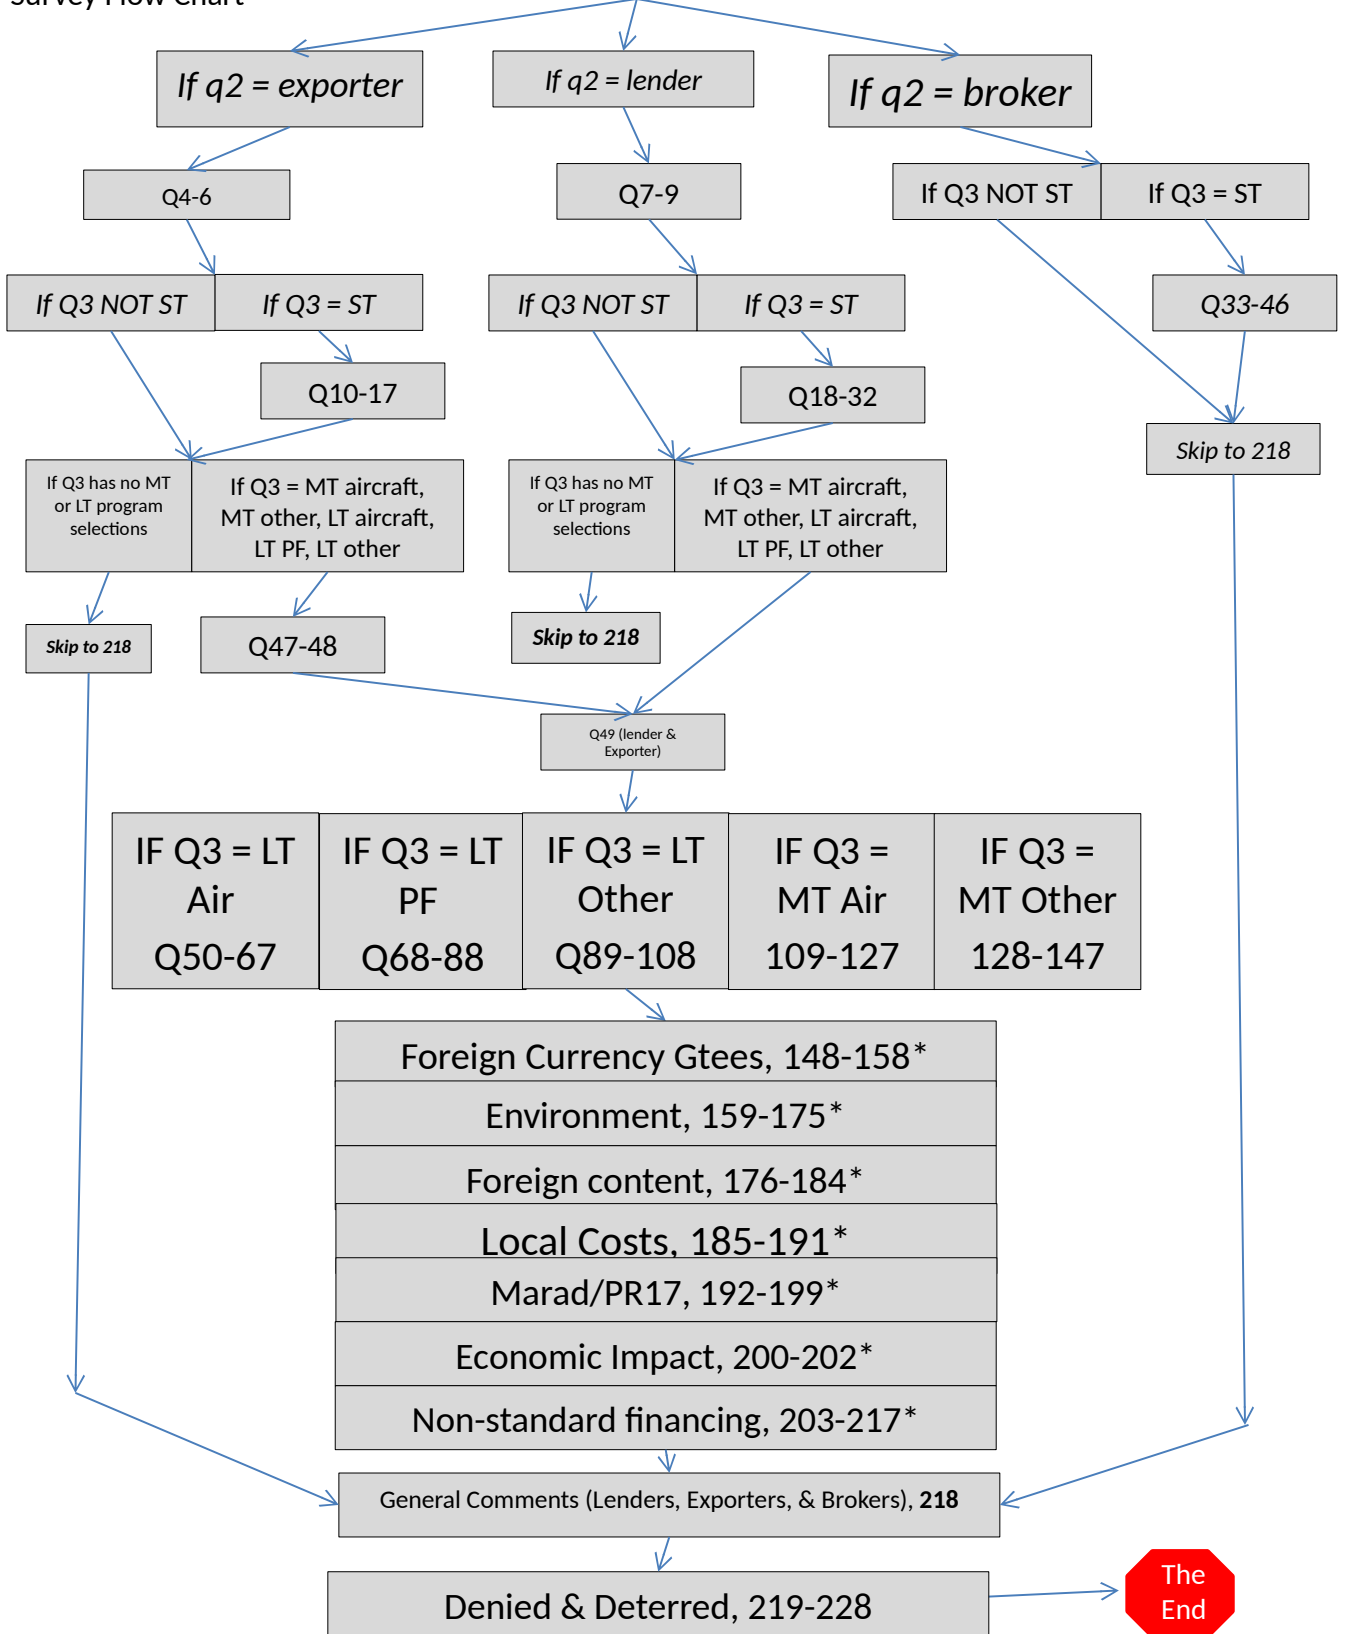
If q2 = exporter

If q2 = lender

If q2 = broker

Q4-6

Q7-9

If Q3 NOT ST

If Q3 = ST

If Q3 NOT ST

If Q3 = ST

If Q3 NOT ST

If Q3 = ST

Q33-46

Q10-17

Q18-32

Skip to 218

If Q3 has no MT or LT program selections

If Q3 = MT aircraft, MT other, LT aircraft, LT PF, LT other

If Q3 has no MT or LT program selections

If Q3 = MT aircraft, MT other, LT aircraft, LT PF, LT other

Skip to 218

Q47-48

Skip to 218

Q49 (lender & Exporter)

| IF Q3 = LT Air Q50-67 | IF Q3 = LT PF Q68-88 | IF Q3 = LT Other Q89-108 | IF Q3 = MT Air 109-127 | IF Q3 = MT Other 128-147 |
|---|---|---|---|---|

Foreign Currency Gtees, 148-158*

Environment, 159-175*

Foreign content, 176-184*

Local Costs, 185-191*

Marad/PR17, 192-199*

Economic Impact, 200-202*

Non-standard financing, 203-217*

General Comments (Lenders, Exporters, & Brokers), 218

Denied & Deterred, 219-228

The End